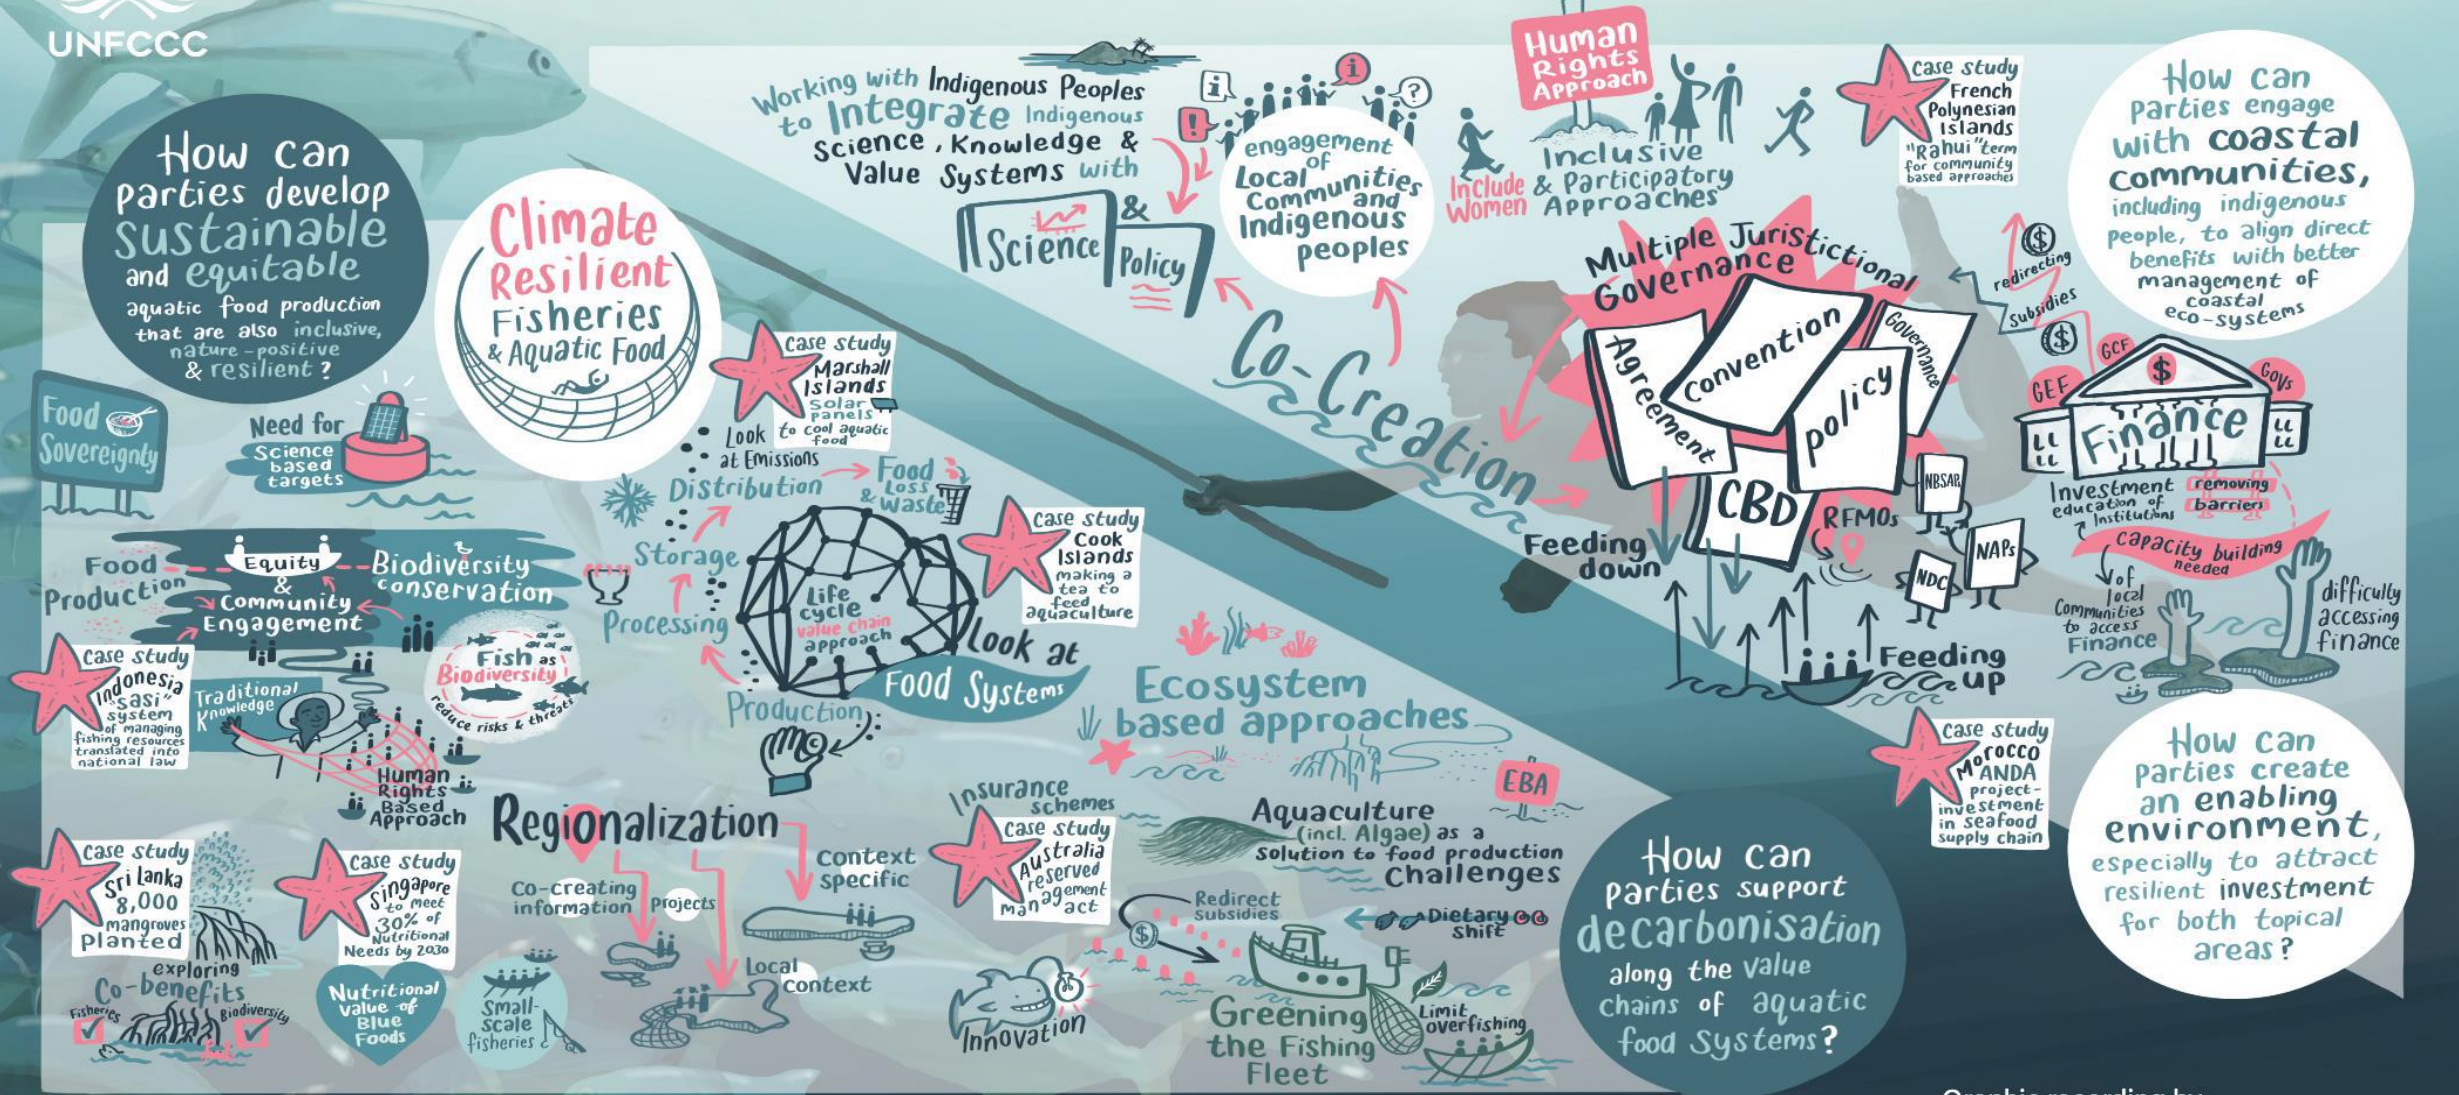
UNFCCC

How can parties develop sustainable and equitable aquatic food production that are also inclusive, nature-positive & resilient?

Climate Resilient Fisheries & Aquatic Food

Food Sovereignty

Need for Science based targets

Working with Indigenous Peoples to Integrate Indigenous Science, Knowledge & Value Systems with

Science & Policy

engagement of Local Communities and Indigenous peoples

Human Rights Approach

Include Women

Inclusive & Participatory Approaches

Case study French Polynesian Islands "Rahui" term for community based approaches

How can parties engage with coastal communities, including indigenous people, to align direct benefits with better management of coastal eco-systems

Co-Creation

Multiple Juristictional Governance

Agreement

Convention

Governance

policy

CBD

RFMOs

NBSAP

NDC

NAPs

Feeding down

Feeding up

redirecting subsidies

GEF

GCF

Govs

Finance

Investment education of Institutions

removing barriers

capacity building needed

of local Communities to access Finance

difficulty accessing finance

Case study Marshall Islands solar panels to cool aquatic food

Look at Emissions

Distribution

Food Loss & waste

Storage

Processing

Production

Life cycle value chain approach

Look at Food Systems

Case study Cook Islands making a tea to feed aquaculture

Food Production

Equity & Community Engagement

Biodiversity conservation

Fish as Biodiversity

reduce risks & threats

Case study Indonesia "sasi" system of managing fishing resources translated into national law

Traditional Knowledge

Human Rights Based Approach

Ecosystem based approaches

EBA

Case study Morocco ANDA project-investment in seafood supply chain

How can parties create an enabling environment, especially to attract resilient investment for both topical areas?

Regionalization

Co-creating information

Projects

Context specific

Local context

Insurance schemes

Case study Australia reserved management act

Aquaculture (incl. Algae) as a Solution to food production Challenges

Redirect Subsidies

Dietary shift

Innovation

Greening the Fishing Fleet

Limit overfishing

How can parties support decarbonisation along the value chains of aquatic food Systems?

Case study Sri Lanka 8,000 mangroves Planted

Case study Singapore to meet 30% of Nutritional Needs by 2030

exploring Co-benefits

Fisheries

Biodiversity

Nutritional value of Blue Foods

Small-scale fisheries

Graphic recording by